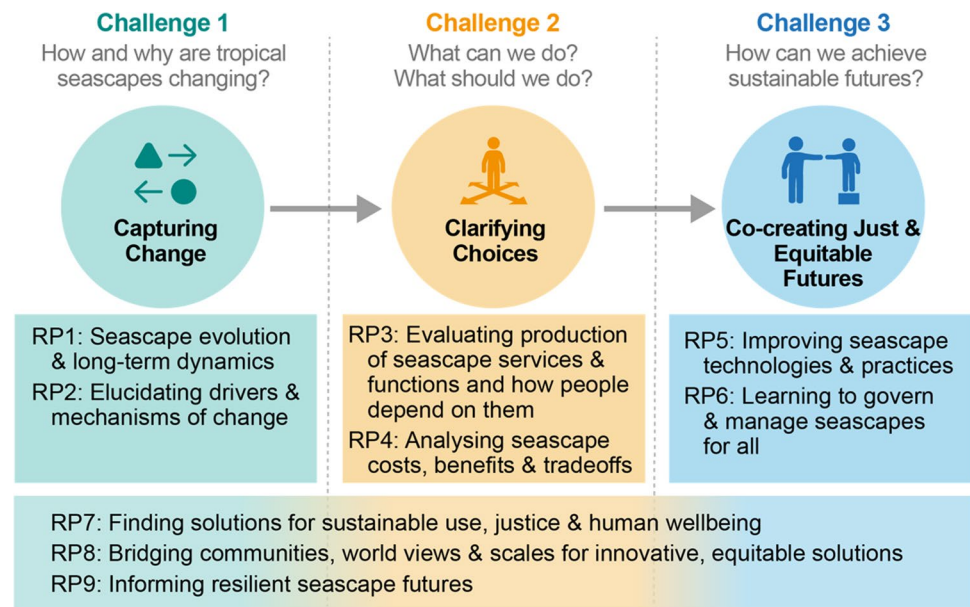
Challenge 1
How and why are tropical seascapes changing?

Capturing Change

RP1: Seascape evolution & long-term dynamics
RP2: Elucidating drivers & mechanisms of change

Challenge 2
What can we do?
What should we do?

Clarifying Choices

RP3: Evaluating production of seascape services & functions and how people depend on them
RP4: Analysing seascape costs, benefits & tradeoffs

Challenge 3
How can we achieve sustainable futures?

Co-creating Just & Equitable Futures

RP5: Improving seascape technologies & practices
RP6: Learning to govern & manage seascapes for all

RP7: Finding solutions for sustainable use, justice & human wellbeing
RP8: Bridging communities, world views & scales for innovative, equitable solutions
RP9: Informing resilient seascape futures